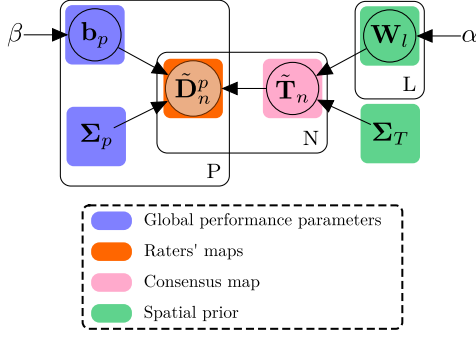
$\beta$

$\mathbf{b}_p$

$\tilde{\mathbf{D}}_n^p$

$\tilde{\mathbf{T}}_n$

$\mathbf{W}_l$

$\alpha$

L

$\boldsymbol{\Sigma}_p$

N

$\boldsymbol{\Sigma}_T$

P

Global performance parameters

Raters' maps

Consensus map

Spatial prior